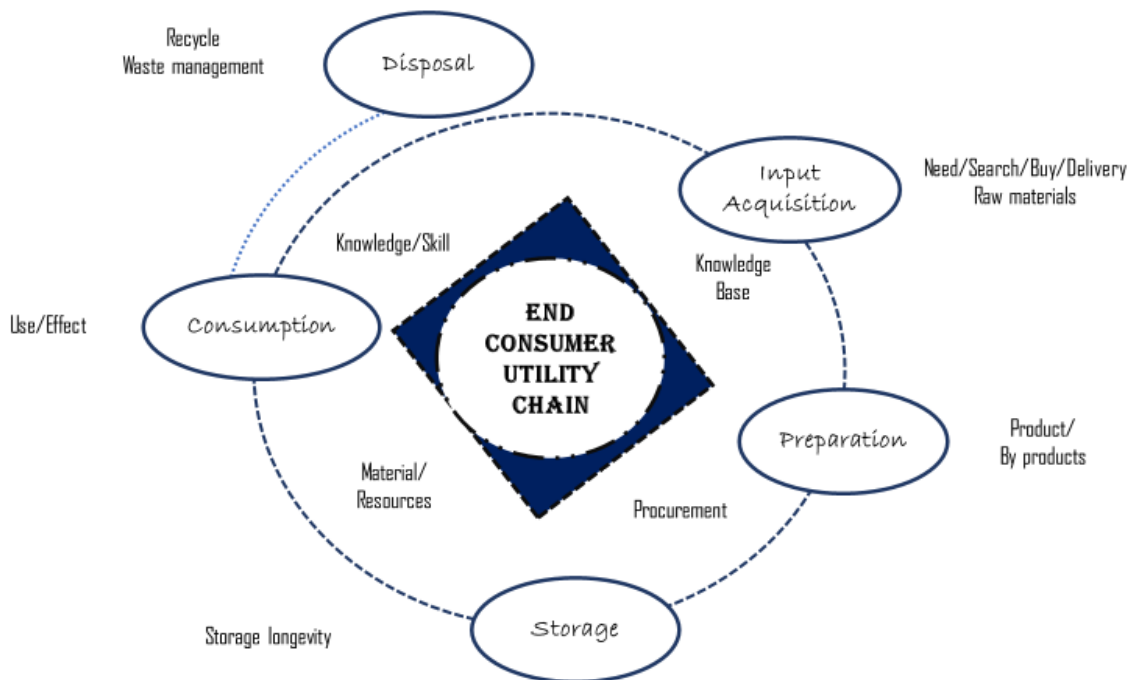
Recycle
Waste management

Disposal

Input Acquisition

Need/Search/Buy/Delivery
Raw materials

Knowledge/Skill

Knowledge Base

Use/Effect

Consumption

END CONSUMER UTILITY CHAIN

Preparation

Product/
By products

Material/
Resources

Procurement

Storage longevity

Storage